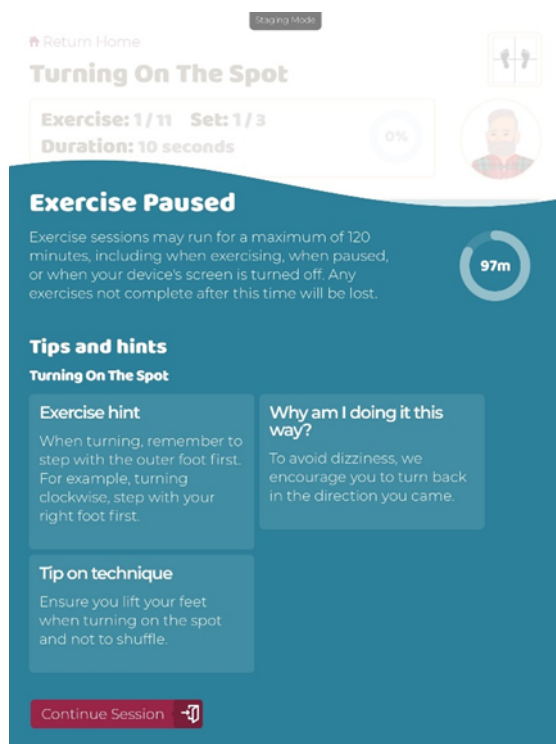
Staging Mode

Return Home

Turning On The Spot

Exercise: 1 / 11 Set: 1 / 3
Duration: 10 seconds

0%

Exercise Paused

Exercise sessions may run for a maximum of 120 minutes, including when exercising, when paused, or when your device's screen is turned off. Any exercises not complete after this time will be lost.

97m

Tips and hints

Turning On The Spot

Exercise hint

When turning, remember to step with the outer foot first. For example, turning clockwise, step with your right foot first.

Why am I doing it this way?

To avoid dizziness, we encourage you to turn back in the direction you came.

Tip on technique

Ensure you lift your feet when turning on the spot and not to shuffle.

Continue Session